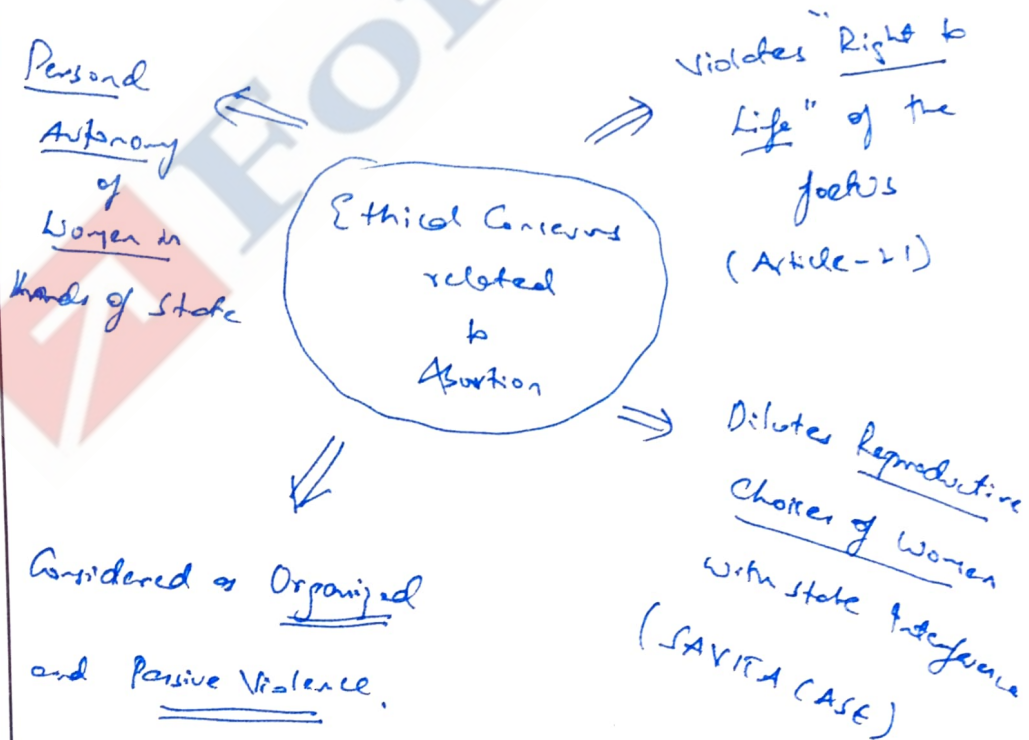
Ethical Concerns related to Abortion

Personal Autonomy of Women in hands of State

Violates "Right to Life" of the foetus (Article-21)

Considered as Organized and Passive Violence.

Dilutes Reproductive Choices of Women with state Interference (SAVITA CASE)

ZEO